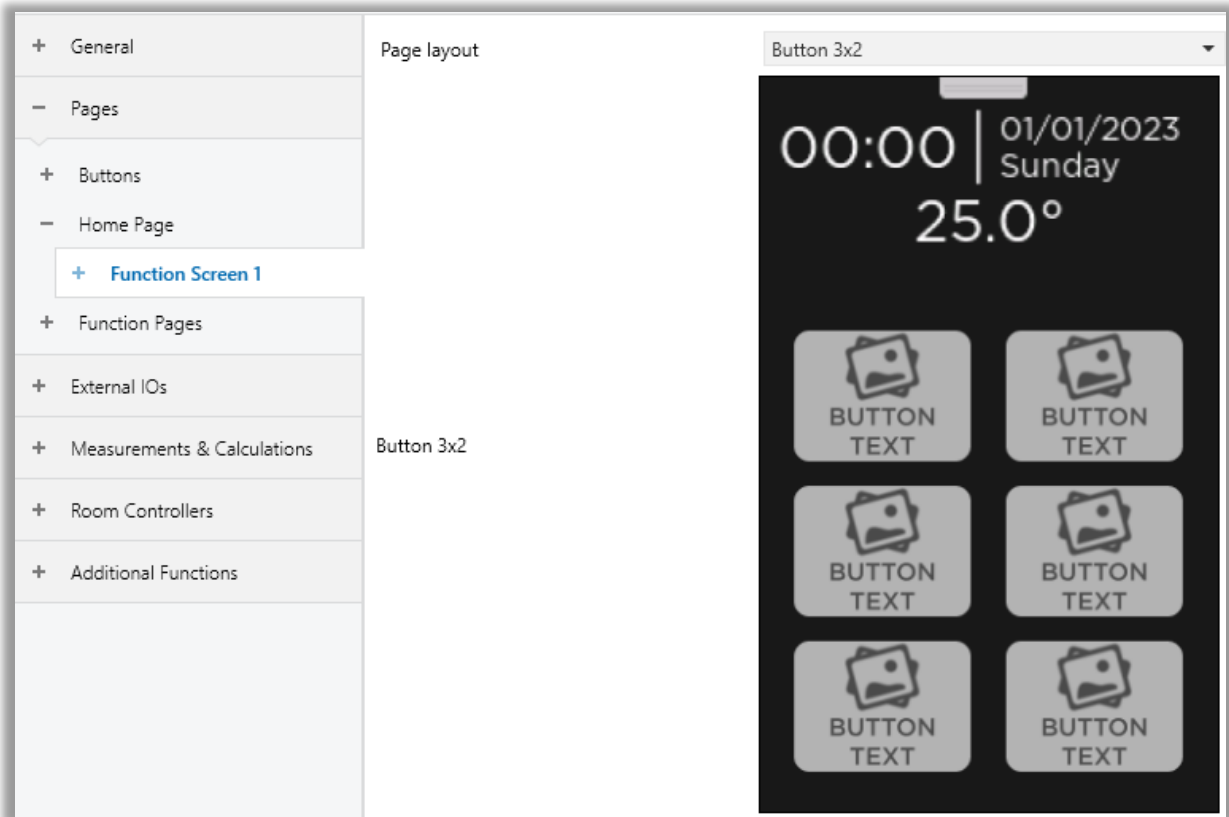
+ General

− Pages

+ Buttons

− Home Page

+ Function Screen 1

+ Function Pages

+ External IOs

+ Measurements & Calculations

+ Room Controllers

+ Additional Functions

Page layout

Button 3x2

00:00 | 01/01/2023 Sunday

25.0°

Button 3x2

BUTTON TEXT

BUTTON TEXT

BUTTON TEXT

BUTTON TEXT

BUTTON TEXT

BUTTON TEXT